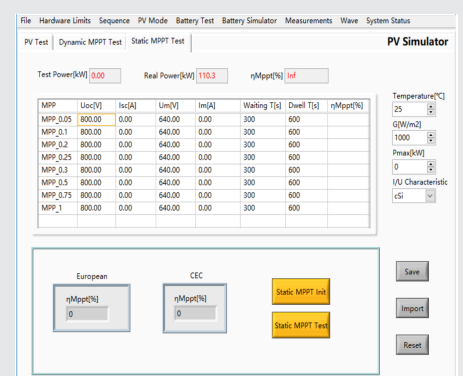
File Hardware Limits Sequence PV Mode Battery Test Battery Simulator Measurements Wave System Status

PV Test | Dynamic MPPT Test | Static MPPT Test

PV Simulator

Test Power[kW] 0.00 Real Power[kW] 110.3 ηMppt[%] Inf

| MPP | Uoc[V] | Isc[A] | Um[V] | Im[A] | Waiting T[s] | Dwell T[s] | ηMppt[%] |
|---|---|---|---|---|---|---|---|
| MPP_0.05 | 800.00 | 0.00 | 640.00 | 0.00 | 300 | 600 | |
| MPP_0.1 | 800.00 | 0.00 | 640.00 | 0.00 | 300 | 600 | |
| MPP_0.2 | 800.00 | 0.00 | 640.00 | 0.00 | 300 | 600 | |
| MPP_0.25 | 800.00 | 0.00 | 640.00 | 0.00 | 300 | 600 | |
| MPP_0.3 | 800.00 | 0.00 | 640.00 | 0.00 | 300 | 600 | |
| MPP_0.5 | 800.00 | 0.00 | 640.00 | 0.00 | 300 | 600 | |
| MPP_0.75 | 800.00 | 0.00 | 640.00 | 0.00 | 300 | 600 | |
| MPP_1 | 800.00 | 0.00 | 640.00 | 0.00 | 300 | 600 | |

Temperature[℃]
25
G[W/m2]
1000
Pmax[kW]
0
I/U Characteristic
cSi

European
ηMppt[%]
0

CEC
ηMppt[%]
0

Static MPPT Init

Static MPPT Test

Save

Import

Reset